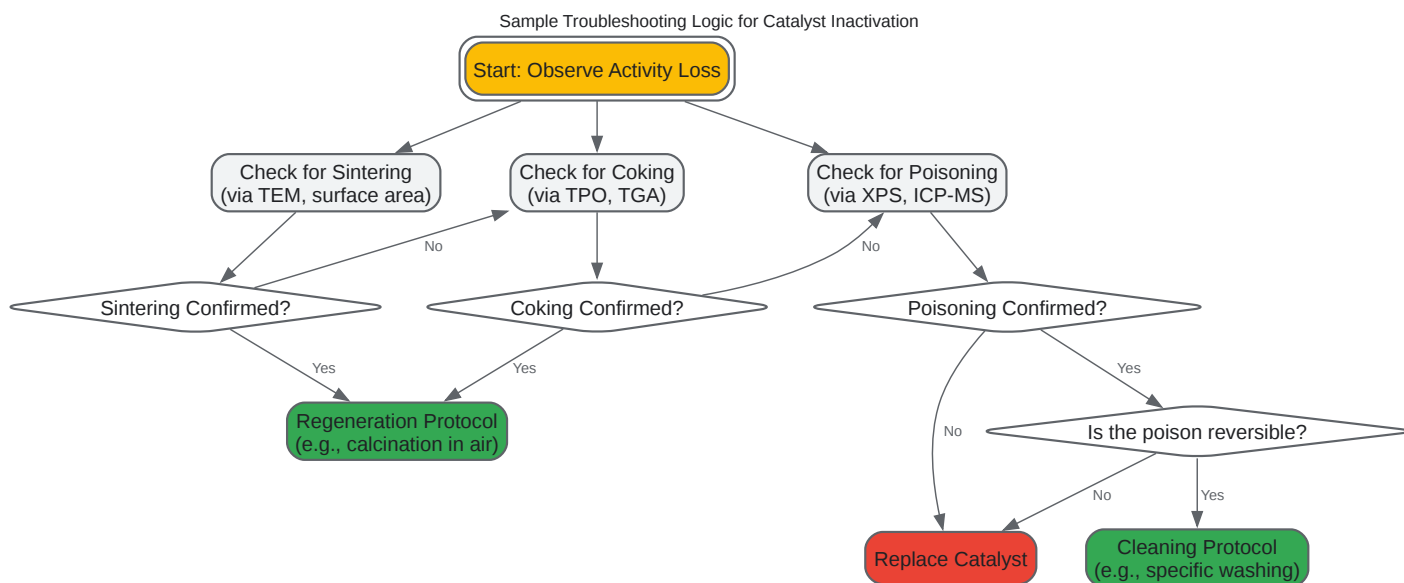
Sample Troubleshooting Logic for Catalyst Inactivation

Start: Observe Activity Loss

Check for Sintering (via TEM, surface area)

Check for Coking (via TPO, TGA)

Check for Poisoning (via XPS, ICP-MS)

No

No

Sintering Confirmed?

Coking Confirmed?

Poisoning Confirmed?

Yes

Yes

Yes

Regeneration Protocol (e.g., calcination in air)

No

Is the poison reversible?

No

Yes

Replace Catalyst

Cleaning Protocol (e.g., specific washing)